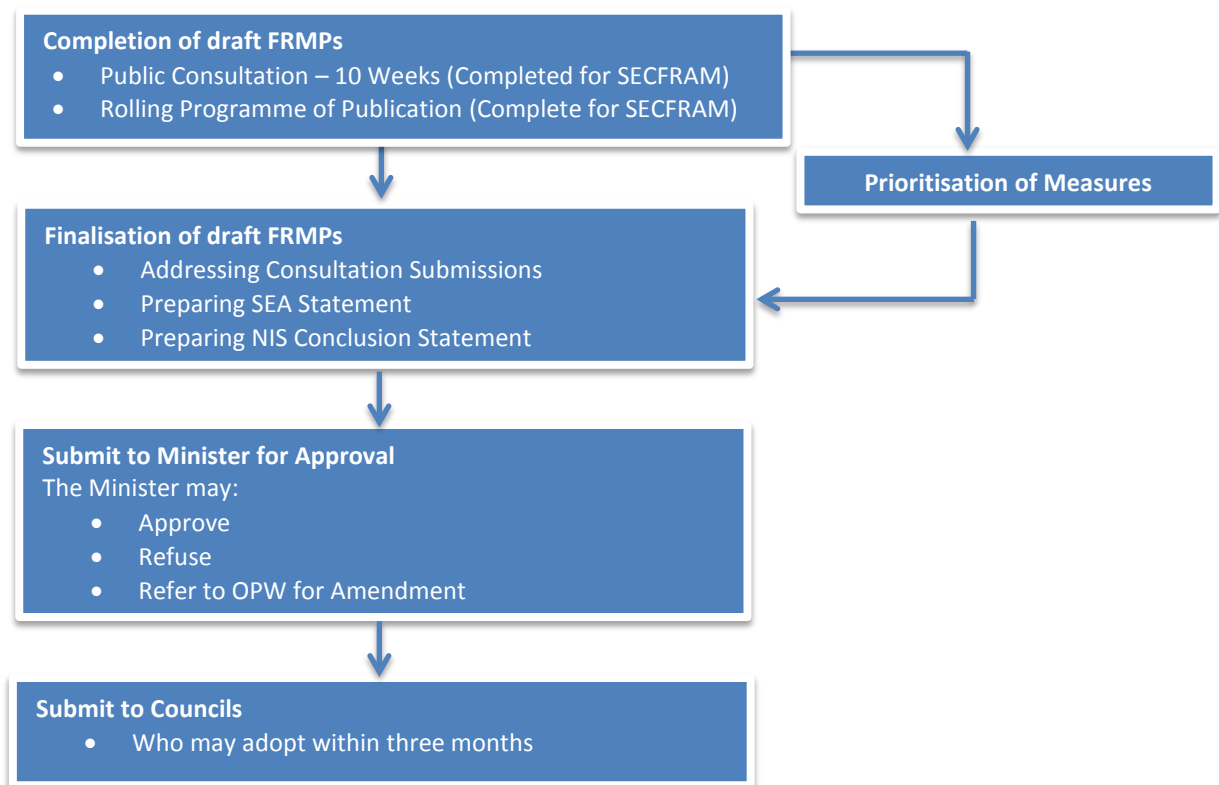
**Completion of draft FRMPs**
- Public Consultation – 10 Weeks (Completed for SECFRAM)
- Rolling Programme of Publication (Complete for SECFRAM)

**Prioritisation of Measures**

**Finalisation of draft FRMPs**
- Addressing Consultation Submissions
- Preparing SEA Statement
- Preparing NIS Conclusion Statement

**Submit to Minister for Approval**
The Minister may:
- Approve
- Refuse
- Refer to OPW for Amendment

**Submit to Councils**
- Who may adopt within three months